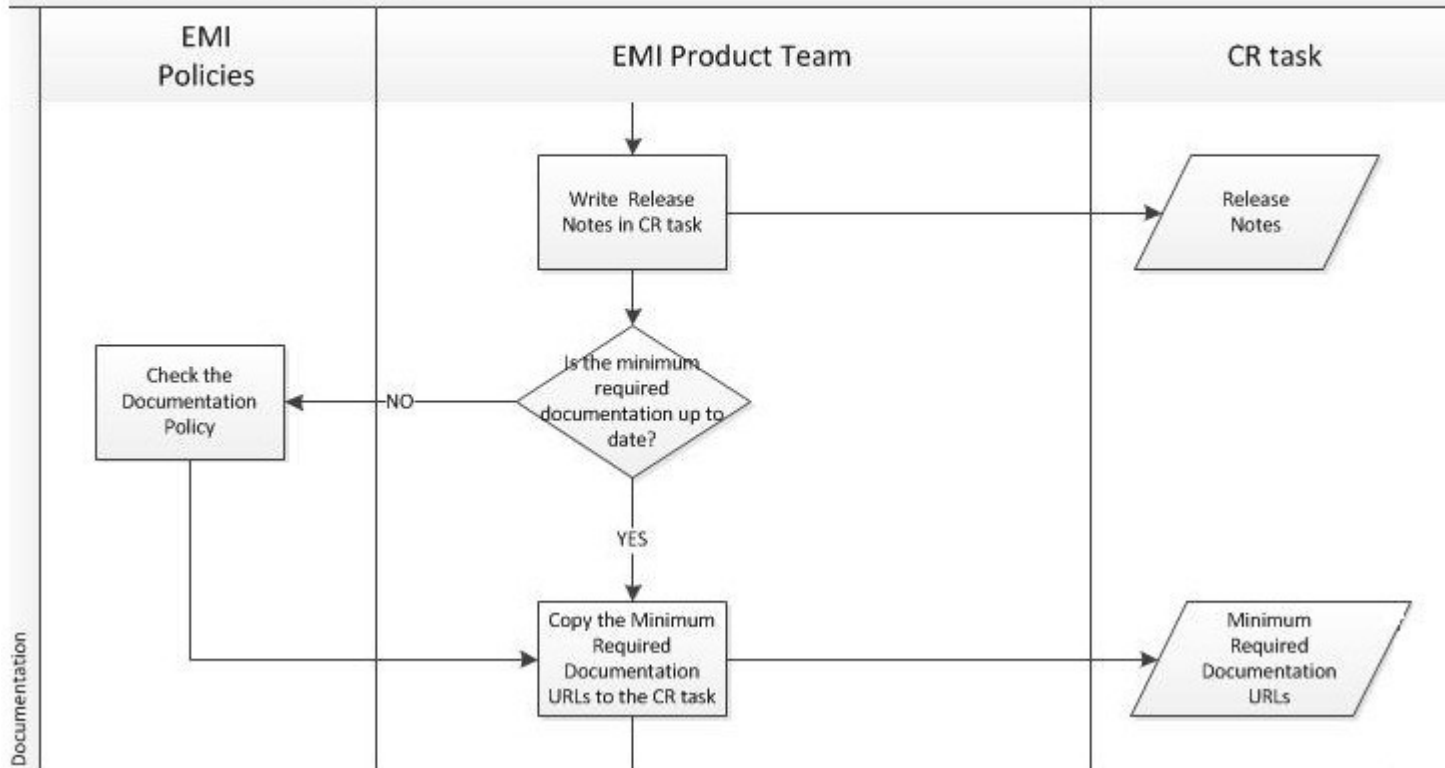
EMI Policies

EMI Product Team

CR task

Write Release Notes in CR task

Release Notes

Check the Documentation Policy

NO

Is the minimum required documentation up to date?

YES

Copy the Minimum Required Documentation URLs to the CR task

Minimum Required Documentation URLs

Documentation